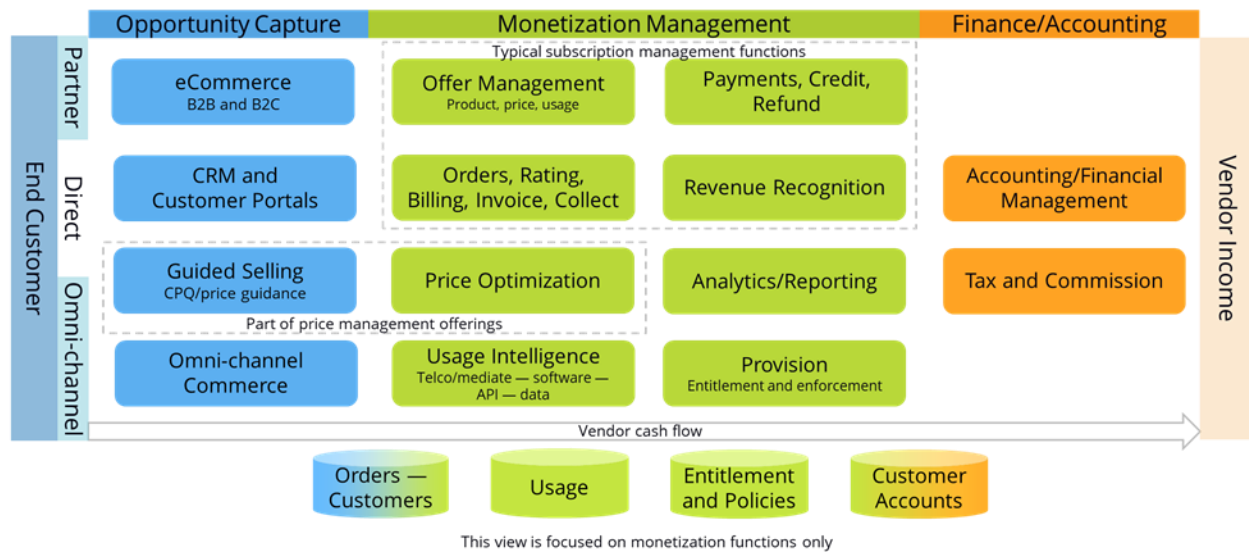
Opportunity Capture

Monetization Management

Finance/Accounting

End Customer

Partner

Direct

Omni-channel

Typical subscription management functions

eCommerce
B2B and B2C

Offer Management
Product, price, usage

Payments, Credit, Refund

CRM and Customer Portals

Orders, Rating, Billing, Invoice, Collect

Revenue Recognition

Accounting/Financial Management

Guided Selling
CPQ/price guidance

Price Optimization

Analytics/Reporting

Tax and Commission

Part of price management offerings

Omni-channel Commerce

Usage Intelligence
Telco/mediate — software — API — data

Provision
Entitlement and enforcement

Vendor Income

Vendor cash flow

Orders — Customers

Usage

Entitlement and Policies

Customer Accounts

This view is focused on monetization functions only